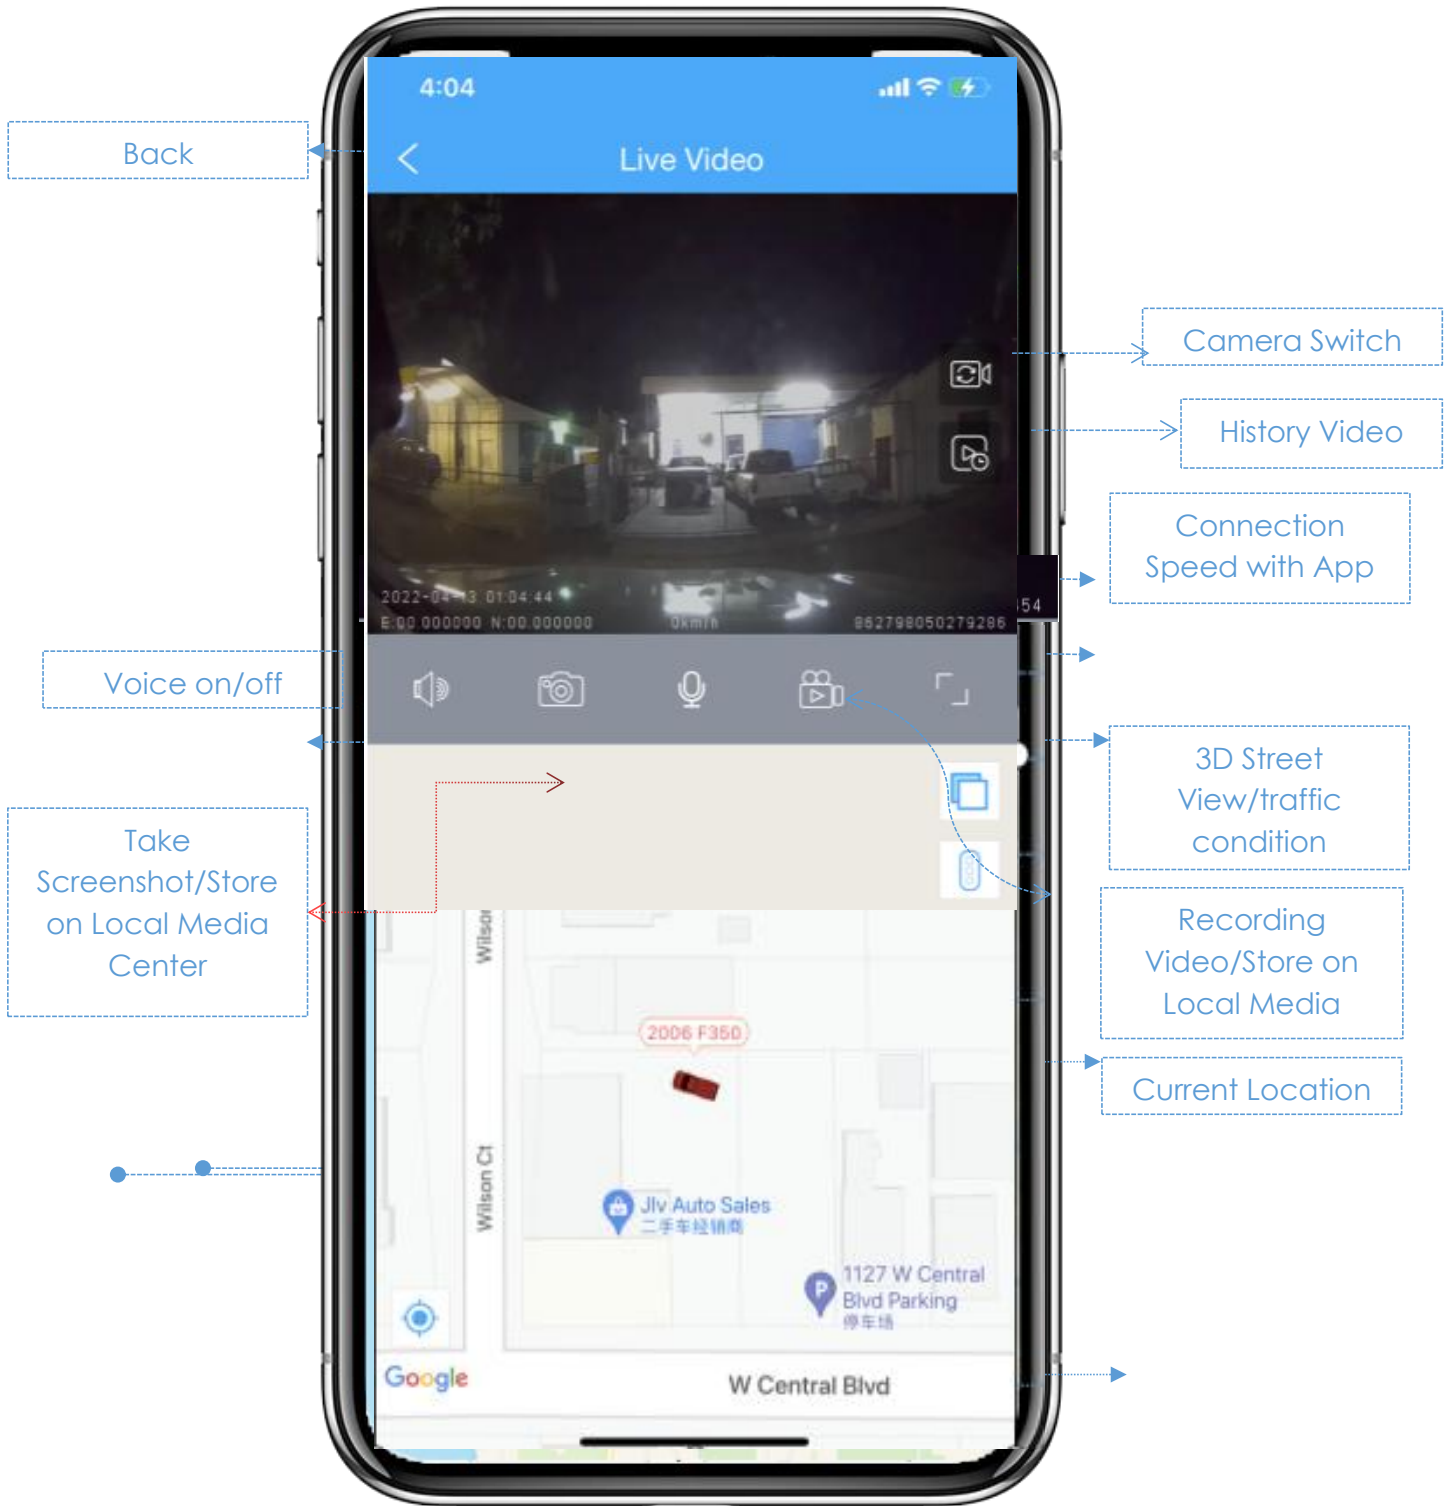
4:04

Back

Live Video

Camera Switch

History Video

Connection Speed with App

2022-04-13 01:04:44
E:00.000000 N:00.000000 0km/h 862798050279286

54

Voice on/off

3D Street View/traffic condition

Take Screenshot/Store on Local Media Center

Recording Video/Store on Local Media

Wilson

2006 F350

Current Location

Wilson Ct

Jlv Auto Sales
二手车经销商

1127 W Central Blvd Parking
停车场

Google

W Central Blvd